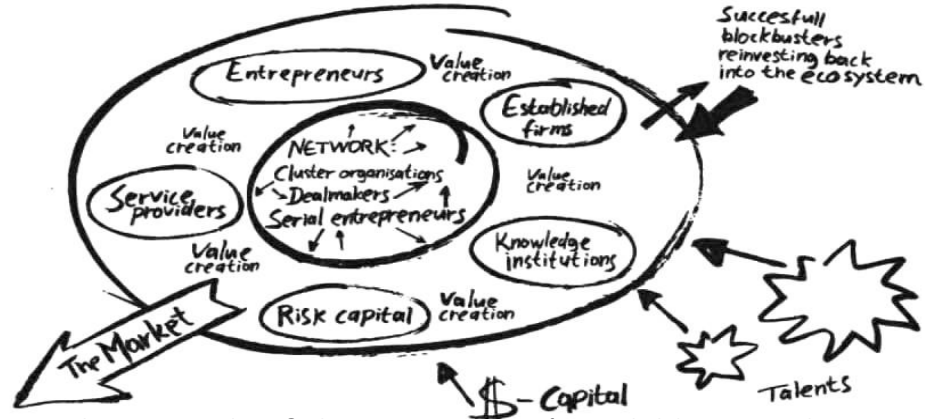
Succesfull blockbusters reinvesting back into the ecosystem

Entrepreneurs

Value creation

Established firms

Value creation

NETWORK

Cluster organisations

Dealmakers

Serial entrepreneurs

Value creation

Service providers

Value creation

Knowledge institutions

Risk capital

Value creation

The Market

$-Capital

Talents